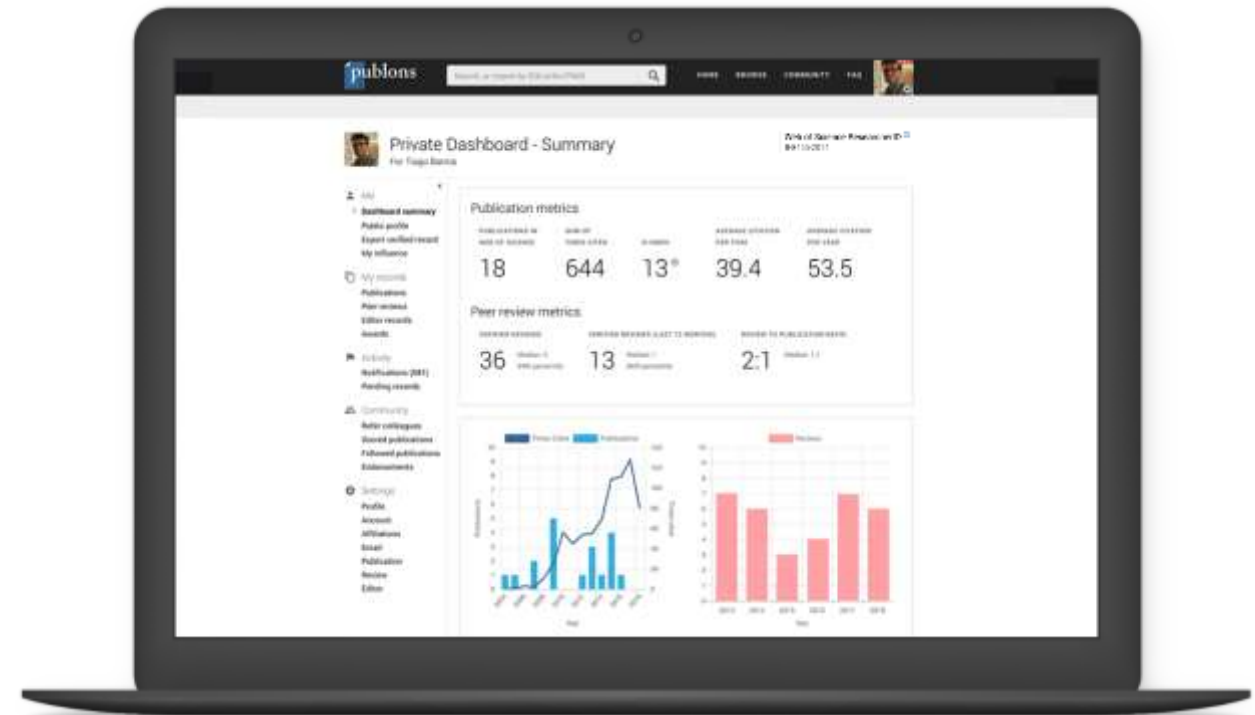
publons

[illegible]

HOME BROWSE COMMUNITY FAQ

Private Dashboard - Summary
For Tiago Barros

Web of Science ResearcherID
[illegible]

Me
Dashboard summary
Public profile
Export verified record
My influence

My records
Publications
Peer reviews
Editor records
Awards

Activity
Notifications (391)
Pending records

Community
Refer colleagues
Starred publications
Followed publications
Endorsements

Settings
Profile
Account
Affiliations
Email
Publication
Review
Editor

Publication metrics

PUBLICATIONS IN WEB OF SCIENCE
18

SUM OF TIMES CITED
644

H-INDEX
13

AVERAGE CITATION PER ITEM
39.4

AVERAGE CITATION PER YEAR
53.5

Peer review metrics

VERIFIED REVIEWS
36
Median: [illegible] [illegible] percentile

VERIFIED REVIEWS (LAST 12 MONTHS)
13
Median: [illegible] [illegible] percentile

REVIEW TO PUBLICATION RATIO
2:1
Median: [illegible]

Times Cited
Publications

Reviews

Year

Year